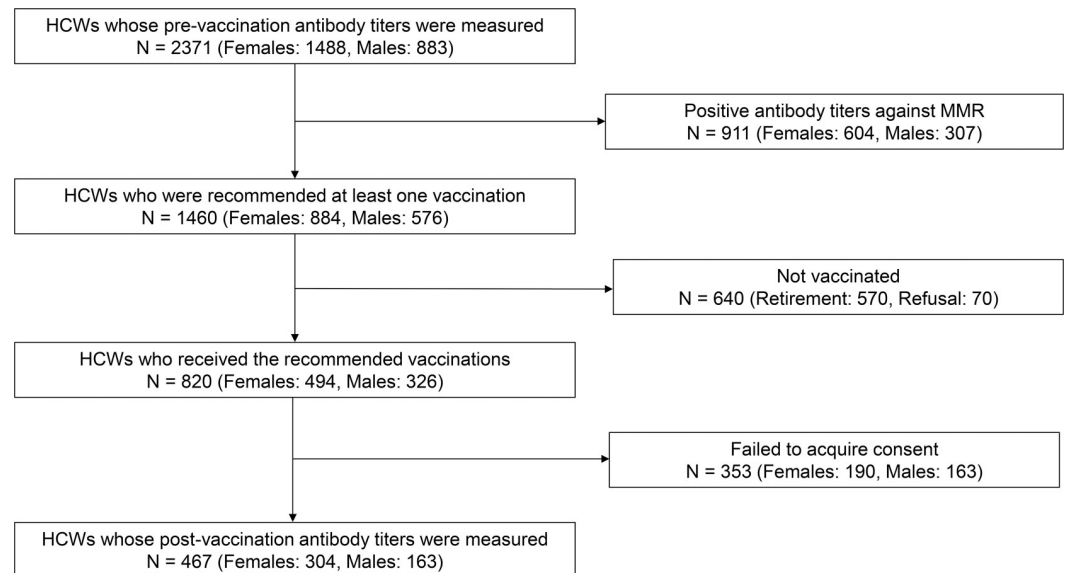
HCWs whose pre-vaccination antibody titers were measured
N = 2371 (Females: 1488, Males: 883)

Positive antibody titers against MMR
N = 911 (Females: 604, Males: 307)

HCWs who were recommended at least one vaccination
N = 1460 (Females: 884, Males: 576)

Not vaccinated
N = 640 (Retirement: 570, Refusal: 70)

HCWs who received the recommended vaccinations
N = 820 (Females: 494, Males: 326)

Failed to acquire consent
N = 353 (Females: 190, Males: 163)

HCWs whose post-vaccination antibody titers were measured
N = 467 (Females: 304, Males: 163)